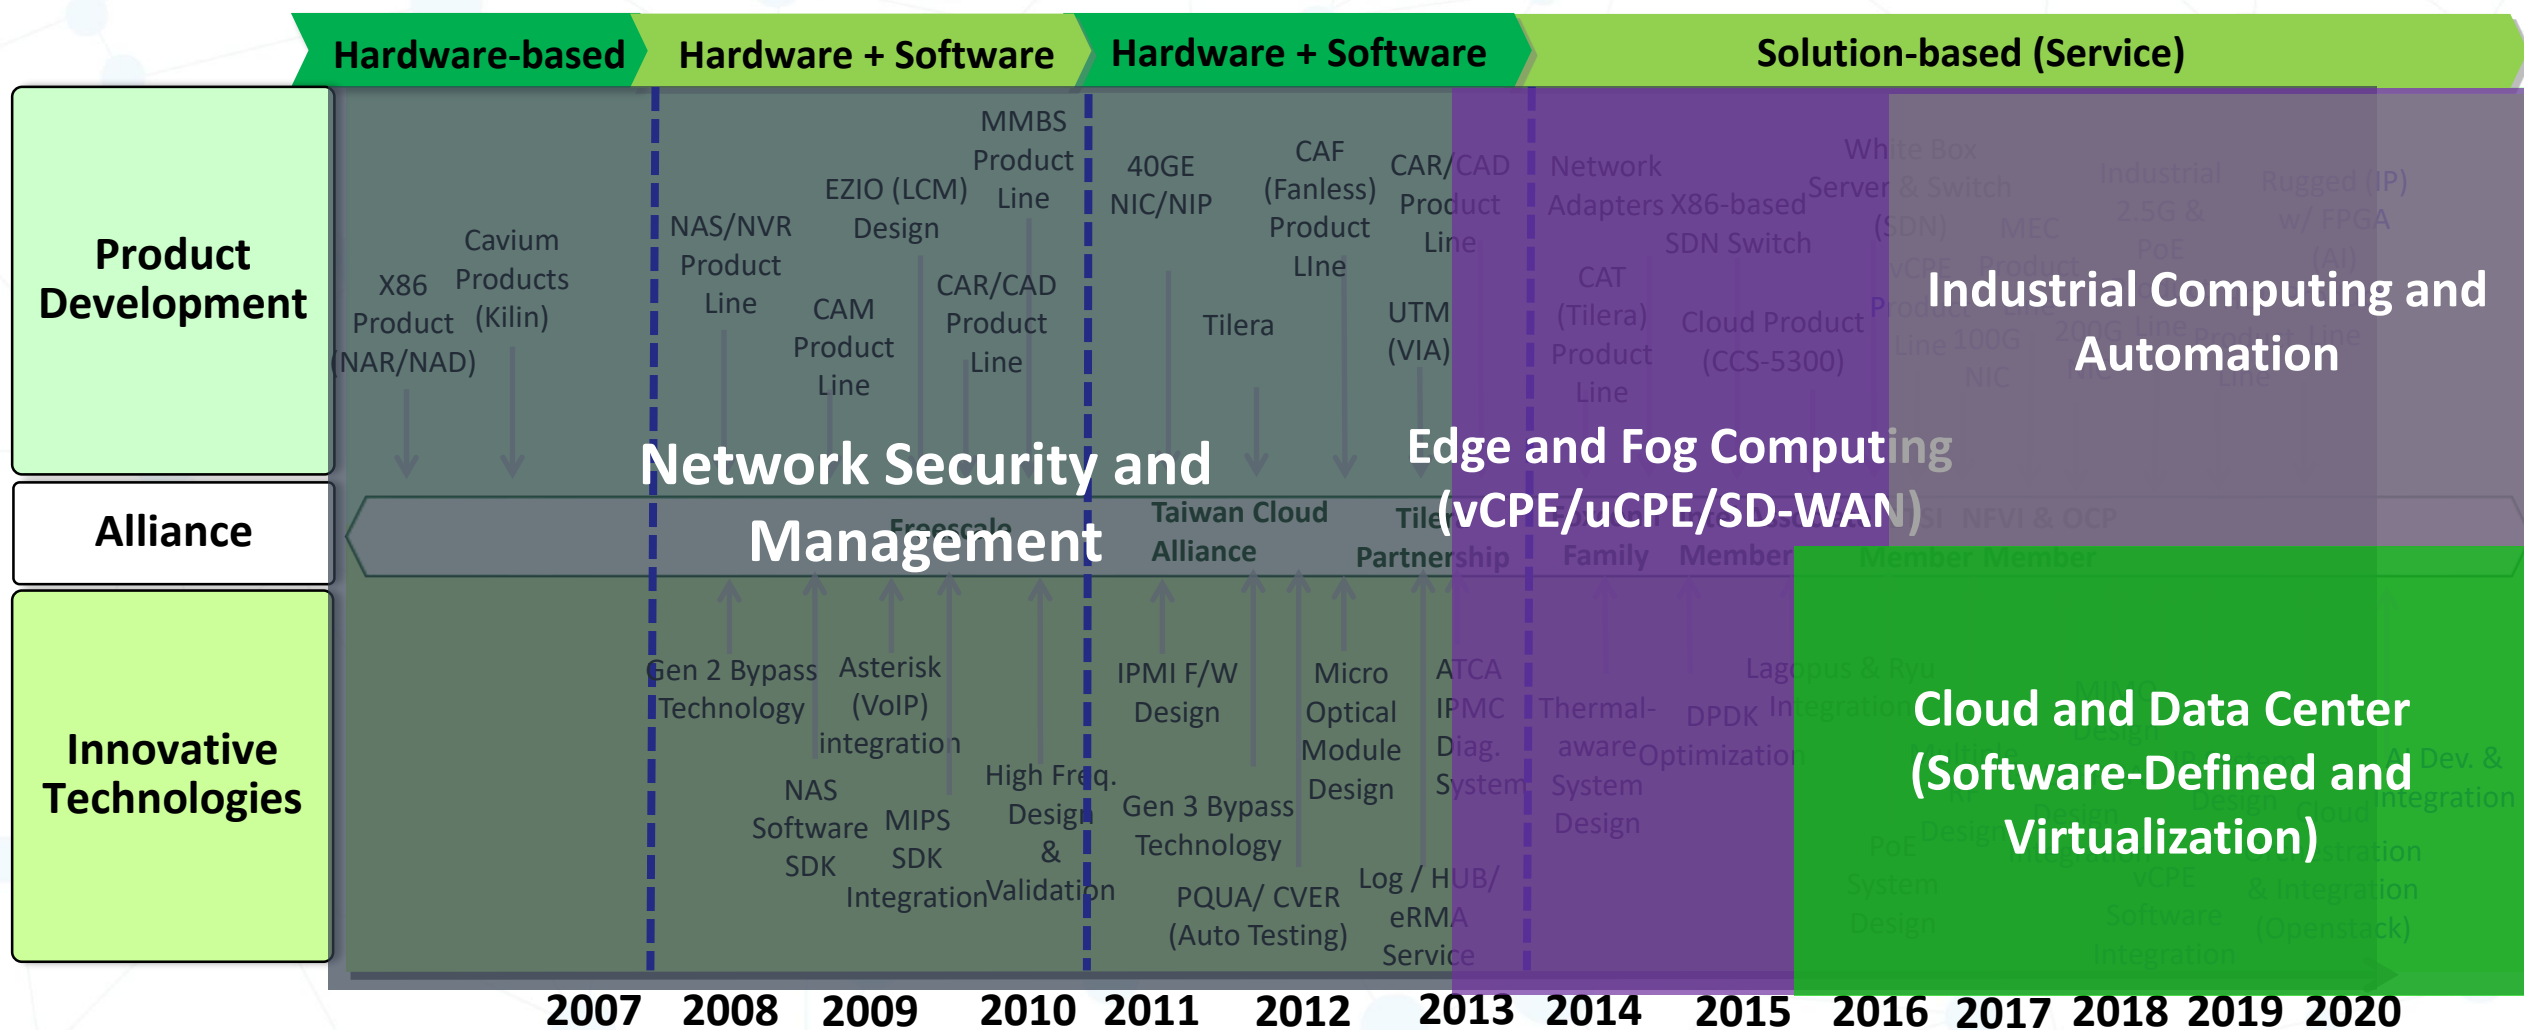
Hardware-based
Hardware + Software
Hardware + Software
Solution-based (Service)

Product Development

Alliance

Innovative Technologies

X86 Product (NAR/NAD)
Cavium Products (Kilin)
NAS/NVR Product Line
EZIO (LCM) Design
MMBS Product Line
CAM Product Line
CAR/CAD Product Line
40GE NIC/NIP
CAF (Fanless) Product LIne
Tilera
CAR/CAD Product Line
UTM (VIA)
Network Adapters
X86-based SDN Switch
CAT (Tilera) Product Line
Cloud Product (CCS-5300)
White Box Server & Switch (SDN)
MEC
vCPE Product Line
Industrial 2.5G & PoE
Rugged (IP) w/ FPGA (AI)

Network Security and Management
Edge and Fog Computing (vCPE/uCPE/SD-WAN)
Industrial Computing and Automation
Cloud and Data Center (Software-Defined and Virtualization)

Freescale
Taiwan Cloud Alliance
Tilera Partnership
Family
Member
NFVI & OCP
Member Member

Gen 2 Bypass Technology
Asterisk (VoIP) integration
NAS Software SDK
MIPS SDK Integration
High Freq. Design & Validation
IPMI F/W Design
Gen 3 Bypass Technology
Micro Optical Module Design
PQUA/ CVER (Auto Testing)
ATCA IPMC Diag. System
Log / HUB/ eRMA Service
Thermal-aware System Design
DPDK Integration
Optimization
Lagopus & Ryu
PoE System Design
Design
vCPE Software Integration
Cloud Orchestration & Integration (Openstack)
AI Dev. & Integration

2007 2008 2009 2010 2011 2012 2013 2014 2015 2016 2017 2018 2019 2020